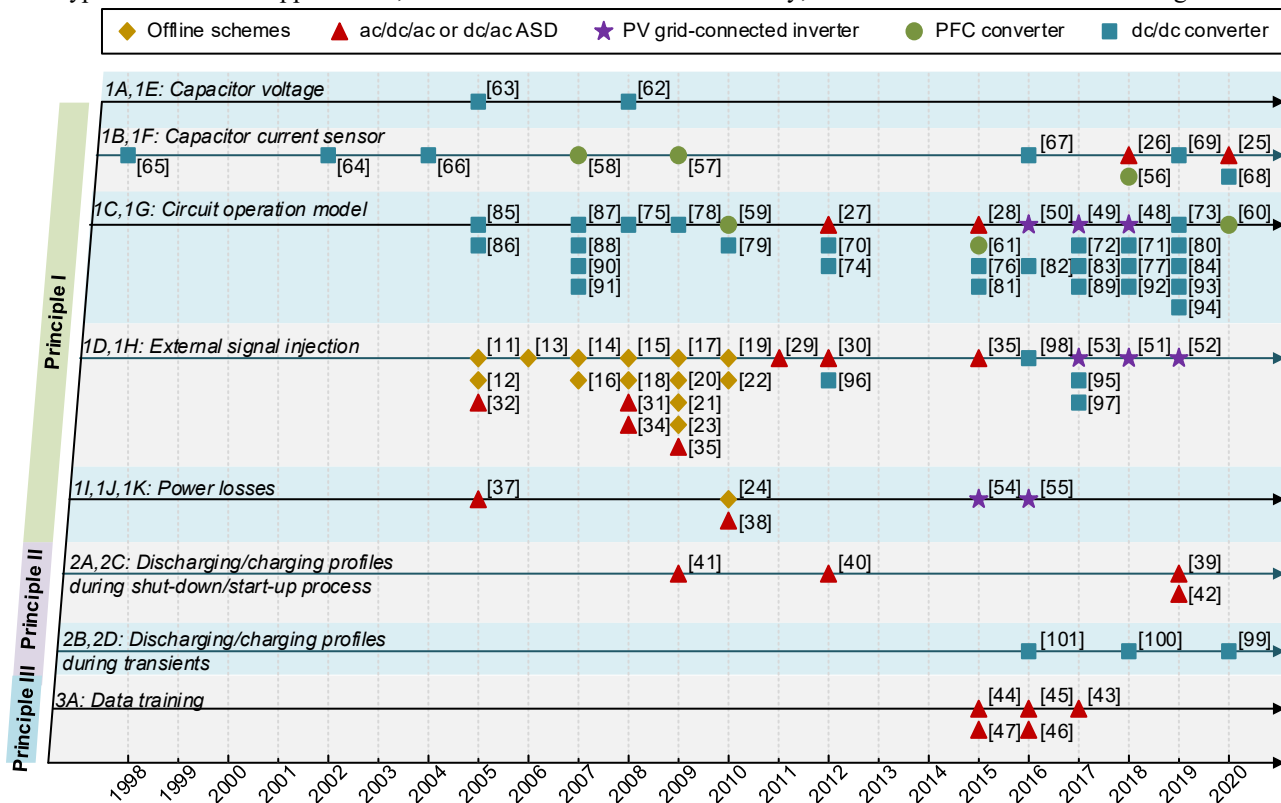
Offline schemes  ac/dc/ac or dc/ac ASD  PV grid-connected inverter  PFC converter  dc/dc converter

1A,1E: Capacitor voltage
[63] [62]

1B,1F: Capacitor current sensor
[65] [64] [66] [58] [57] [67] [26] [69] [25] [56] [68]

1C,1G: Circuit operation model
[85] [87] [75] [78] [59] [27] [28] [50] [49] [48] [73] [60]
[86] [88] [79] [70] [61] [72] [71] [80]
[90] [74] [76] [82] [83] [77] [84]
[91] [81] [89] [92] [93]
[94]

1D,1H: External signal injection
[11] [13] [14] [15] [17] [19] [29] [30] [35] [98] [53] [51] [52]
[12] [16] [18] [20] [22] [96] [95]
[32] [31] [21] [97]
[34] [23]
[35]

1I,1J,1K: Power losses
[37] [24] [54] [55]
[38]

2A,2C: Discharging/charging profiles during shut-down/start-up process
[41] [40] [39]
[42]

2B,2D: Discharging/charging profiles during transients
[101] [100] [99]

3A: Data training
[44] [45] [43]
[47] [46]

Principle I
Principle II
Principle III

1998 1999 2000 2001 2002 2003 2004 2005 2006 2007 2008 2009 2010 2011 2012 2013 2014 2015 2016 2017 2018 2019 2020